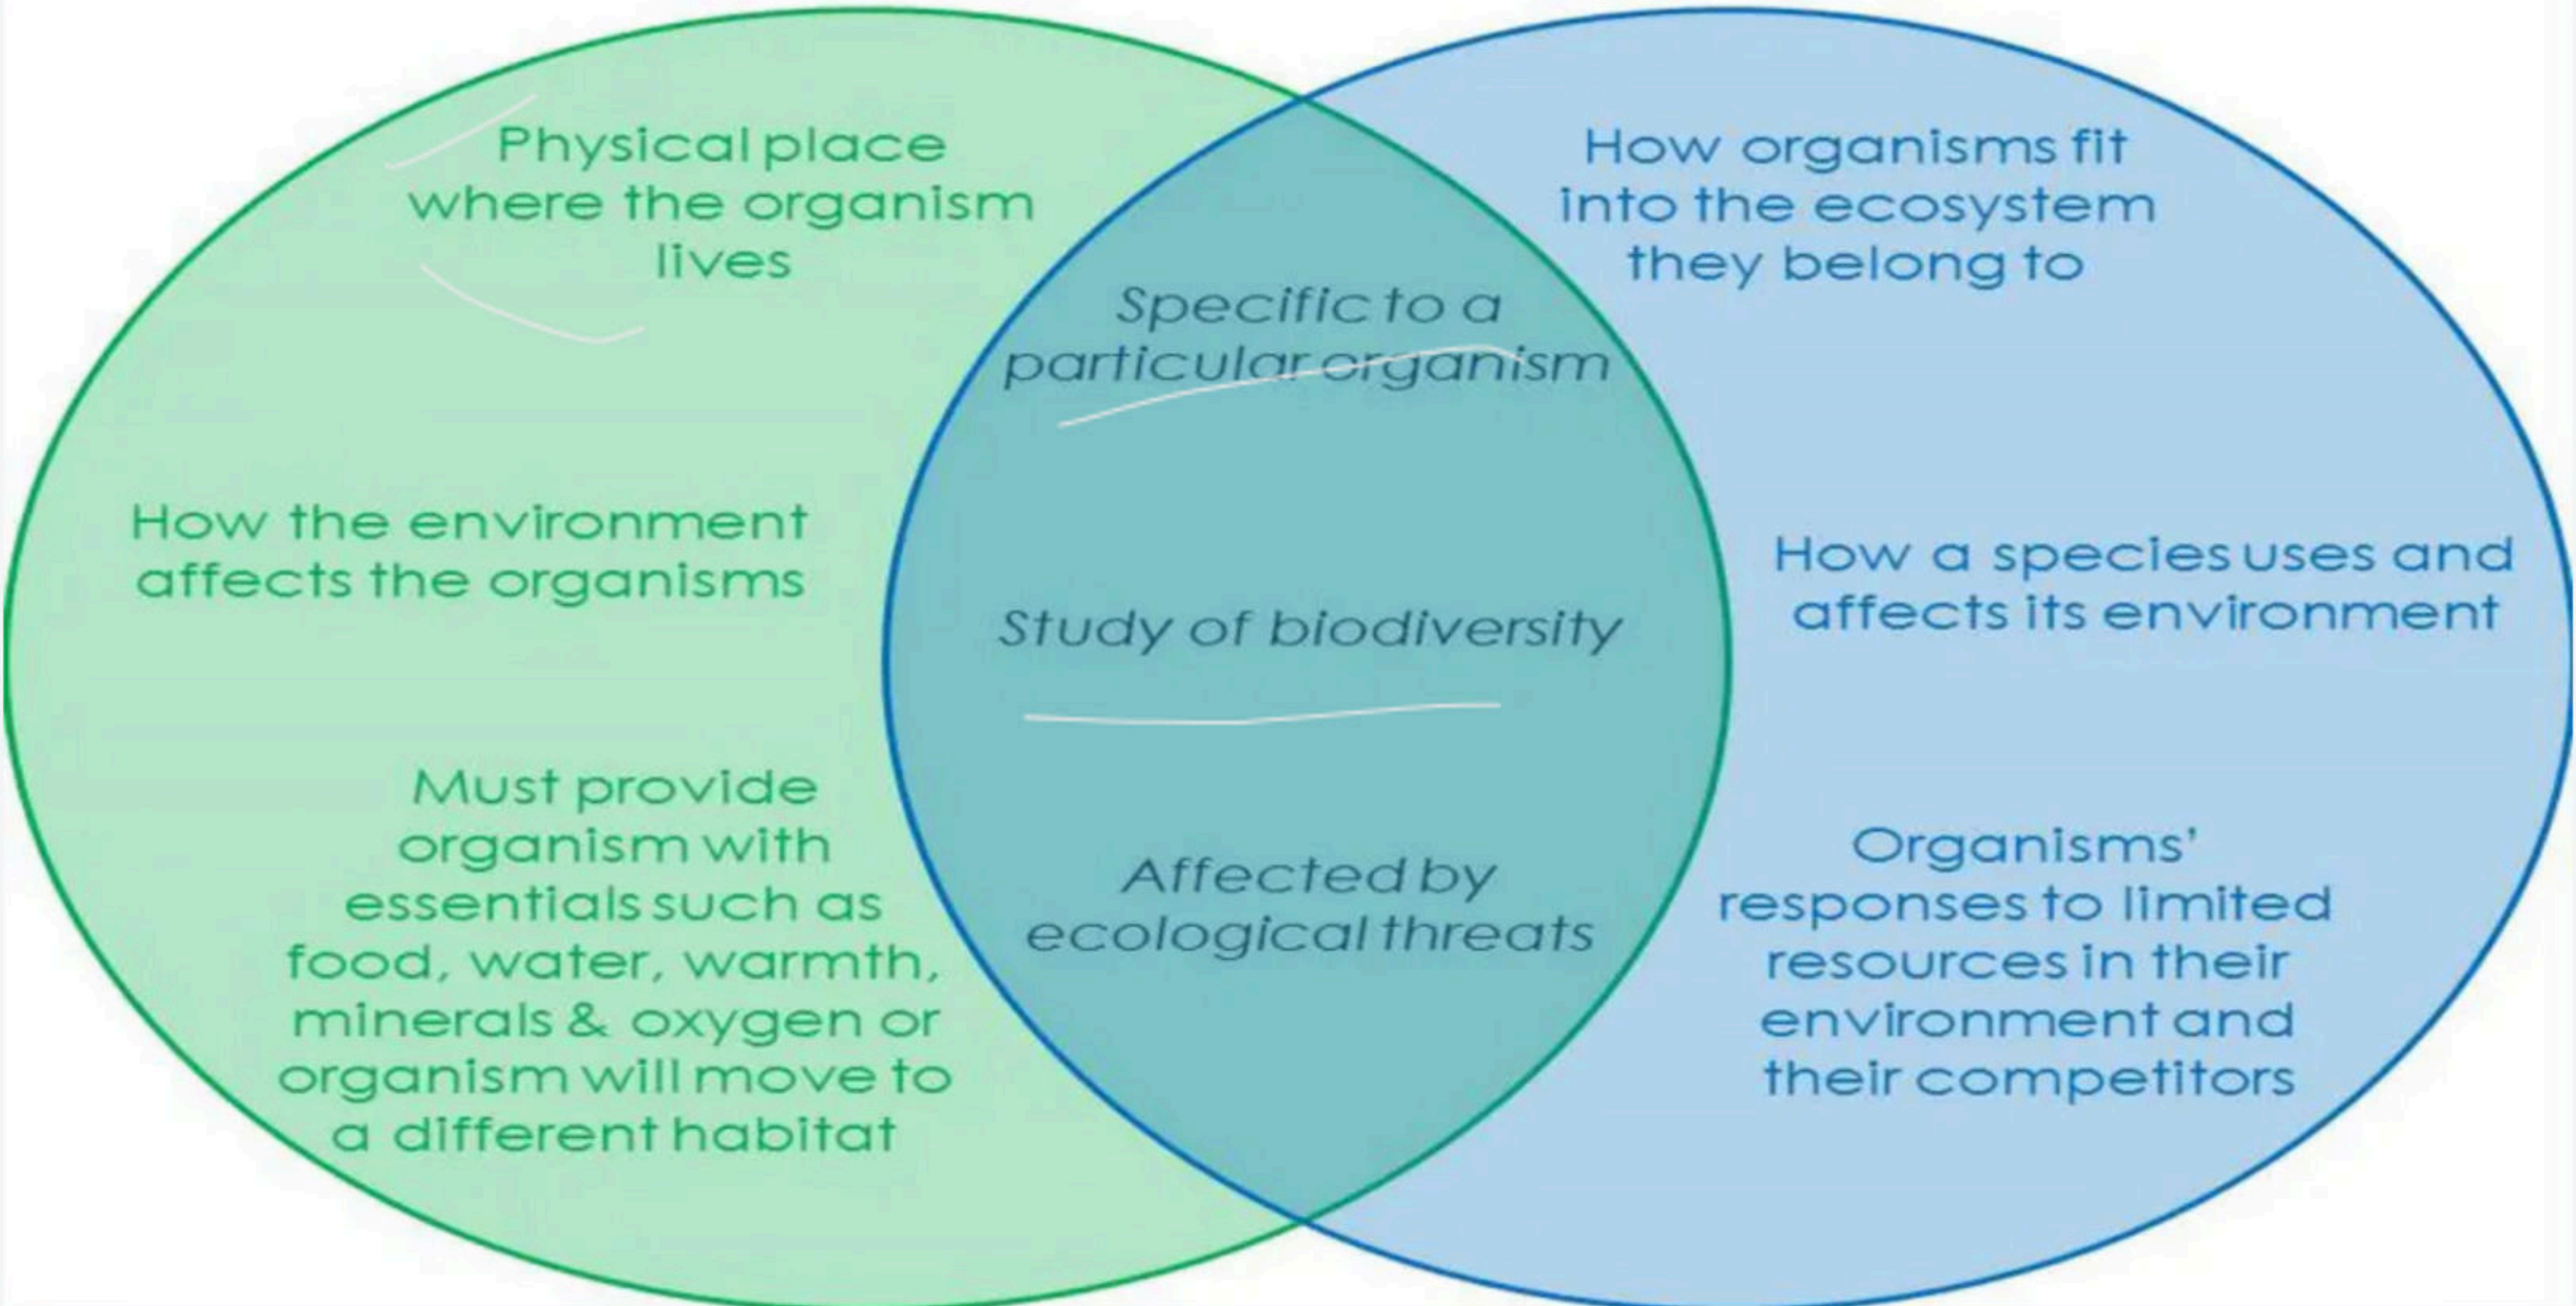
Physical place where the organism lives

How the environment affects the organisms

Must provide organism with essentials such as food, water, warmth, minerals & oxygen or organism will move to a different habitat

Specific to a particular organism

Study of biodiversity

Affected by ecological threats

How organisms fit into the ecosystem they belong to

How a species uses and affects its environment

Organisms' responses to limited resources in their environment and their competitors